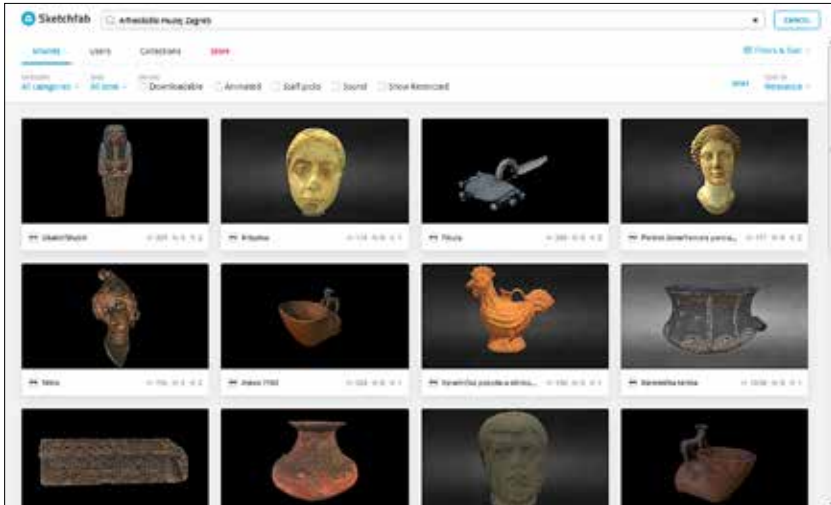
Sketchfab

Arheološki muzej Zagreb

Cancel

Models

Users

Collections

Store

Filters & Sort

Categories
All categories

Date
All time

Downloadable

Animated

Staff picks

Sound

Show Restricted

Sort by
Relevance

Ušabti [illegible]

Kipić

Fibula

Portret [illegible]

Glava

Zdjela 1780

Keramička posuda u obliku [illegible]

Keramička terina